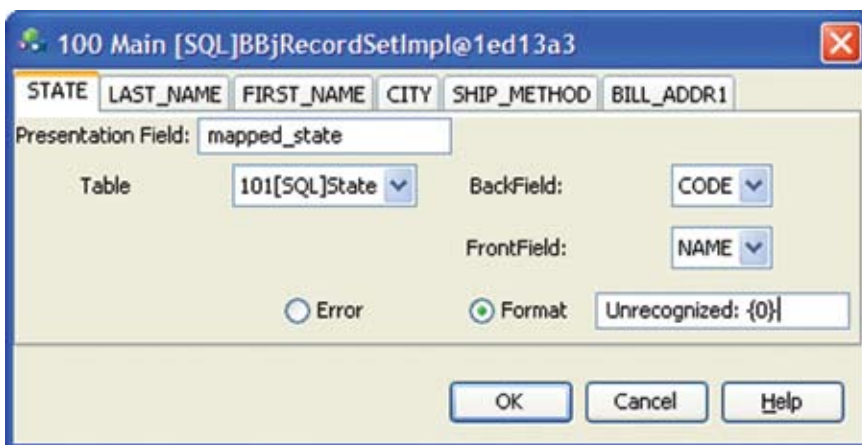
100 Main [SQL]BBjRecordSetImpl@1ed13a3

STATE | LAST_NAME | FIRST_NAME | CITY | SHIP_METHOD | BILL_ADDR1

Presentation Field: mapped_state

Table 101[SQL]State BackField: CODE

FrontField: NAME

Error Format Unrecognized: {0}

OK Cancel Help